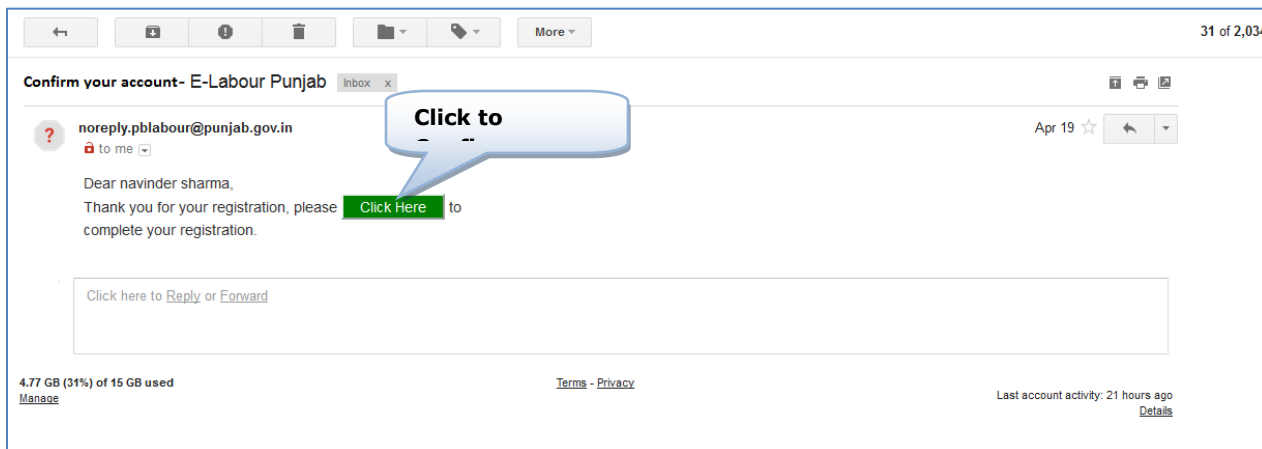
More

31 of 2,03

Confirm your account- E-Labour Punjab Inbox x

noreply.pblabour@punjab.gov.in
to me

Click to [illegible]

Apr 19

Dear navinder sharma,
Thank you for your registration, please Click Here to complete your registration.

Click here to Reply or Forward

4.77 GB (31%) of 15 GB used
Manage

Terms - Privacy

Last account activity: 21 hours ago
Details